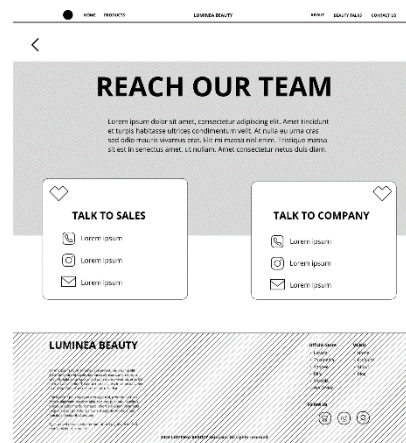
HOME PRODUCTS

LUMINEA BEAUTY

ABOUT BEAUTY TALKS CONTACT US

<

REACH OUR TEAM

Lorem ipsum dolor sit amet, consectetur adipiscing elit. Amet tincidunt et turpis habitasse ultrices condimentum velit. At nulla eu urna cras sed odio mauris vivamus trist. Elit mi massa nisl enim. Tristique massa sit est in senectus amet. Ut nullam. Amet consectetur netus duis diam.

TALK TO SALES

Lorem ipsum

Lorem ipsum

Lorem ipsum

TALK TO COMPANY

Lorem ipsum

Lorem ipsum

Lorem ipsum

LUMINEA BEAUTY

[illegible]

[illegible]

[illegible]

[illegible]

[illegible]

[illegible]